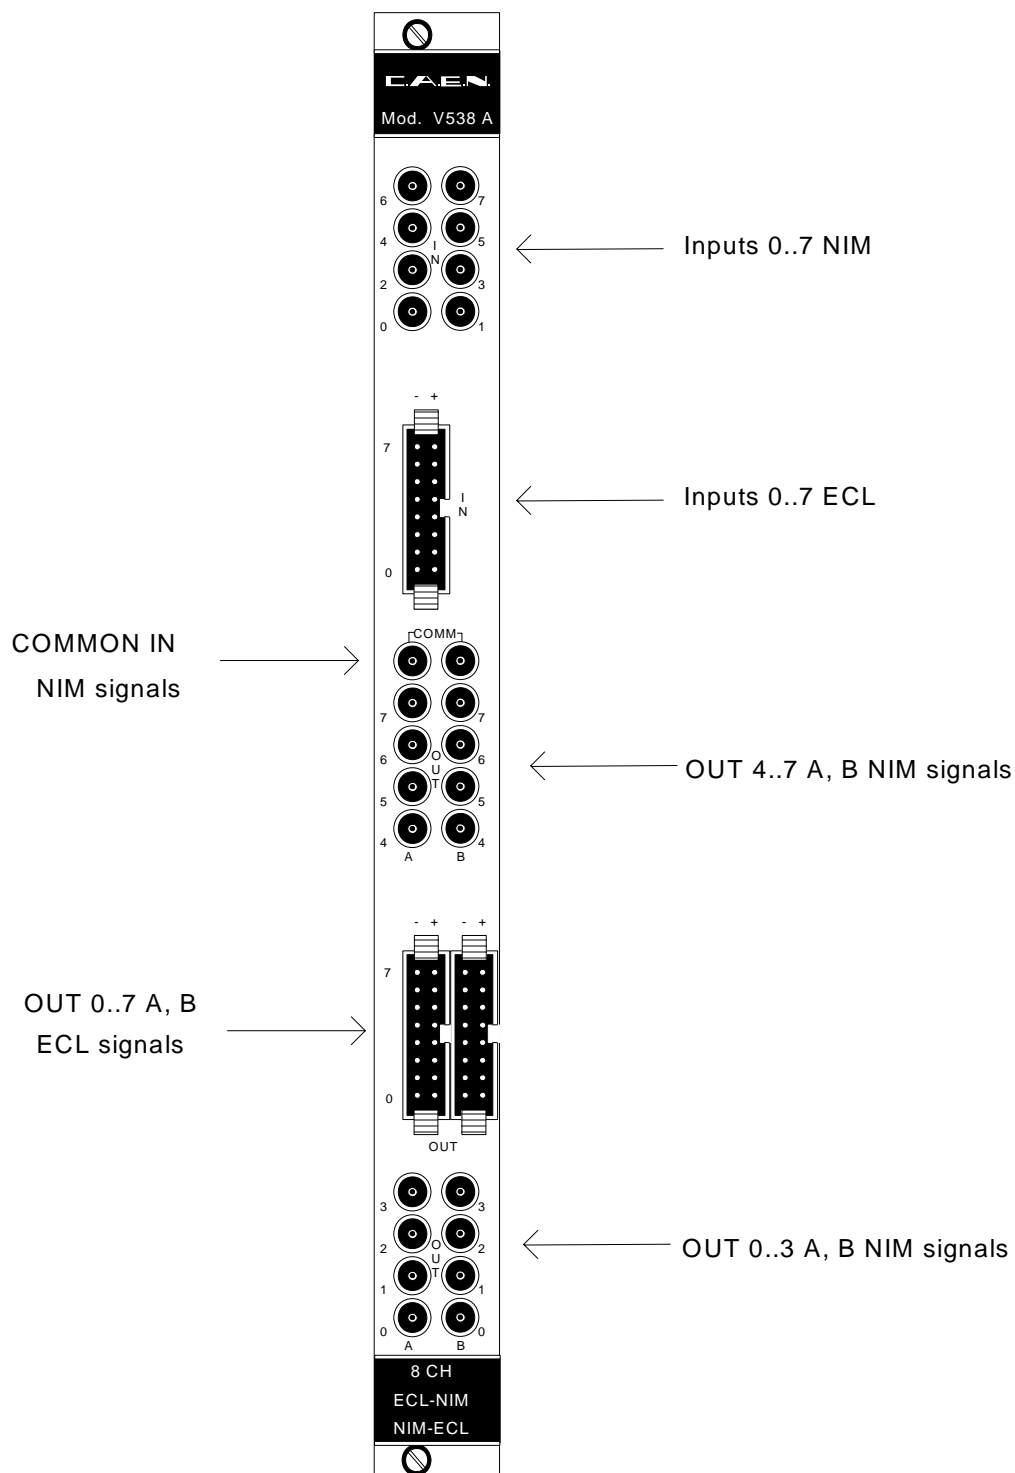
C.A.E.N.
Mod. V538 A

6 7
4 I 5
N
2 3
0 1

Inputs 0..7 NIM

- +
7
I
N
0

Inputs 0..7 ECL

COMMON IN
NIM signals

COMM
7 7
6 O 6
U
5 T 5
4 4
A B

OUT 4..7 A, B NIM signals

- + - +
7

OUT 0..7 A, B
ECL signals

0
OUT

3 3
2 O 2
U
1 T 1
0 0
A B

OUT 0..3 A, B NIM signals

8 CH
ECL-NIM
NIM-ECL